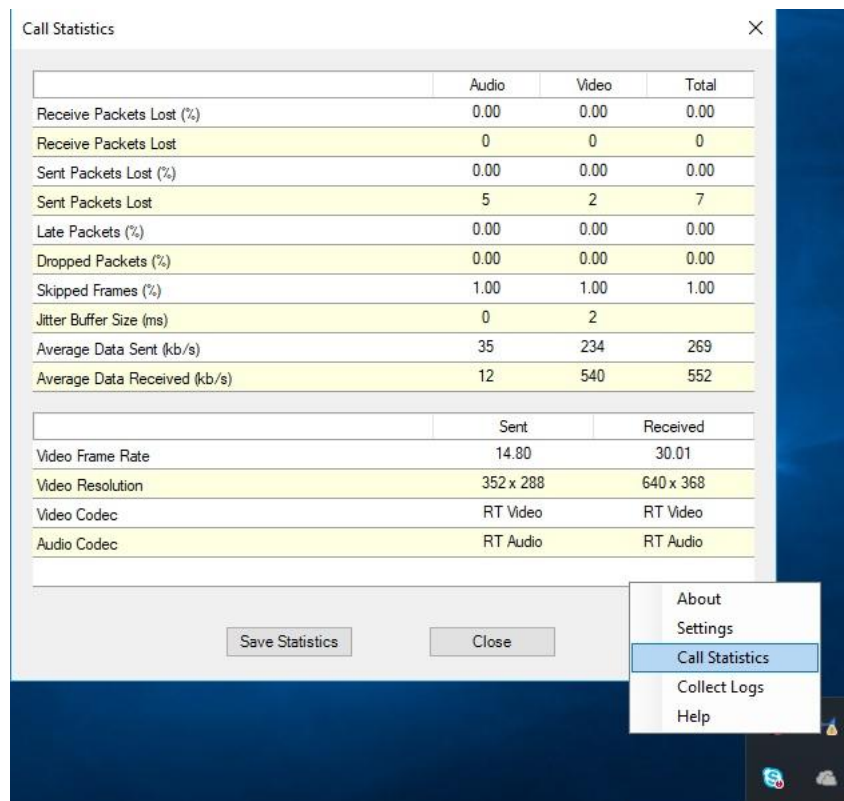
Call Statistics

×

| | Audio | Video | Total |
|---|---|---|---|
| Receive Packets Lost (%) | 0.00 | 0.00 | 0.00 |
| Receive Packets Lost | 0 | 0 | 0 |
| Sent Packets Lost (%) | 0.00 | 0.00 | 0.00 |
| Sent Packets Lost | 5 | 2 | 7 |
| Late Packets (%) | 0.00 | 0.00 | 0.00 |
| Dropped Packets (%) | 0.00 | 0.00 | 0.00 |
| Skipped Frames (%) | 1.00 | 1.00 | 1.00 |
| Jitter Buffer Size (ms) | 0 | 2 | |
| Average Data Sent (kb/s) | 35 | 234 | 269 |
| Average Data Received (kb/s) | 12 | 540 | 552 |

| | Sent | Received |
|---|---|---|
| Video Frame Rate | 14.80 | 30.01 |
| Video Resolution | 352 x 288 | 640 x 368 |
| Video Codec | RT Video | RT Video |
| Audio Codec | RT Audio | RT Audio |

Save Statistics

Close

About
Settings
Call Statistics
Collect Logs
Help